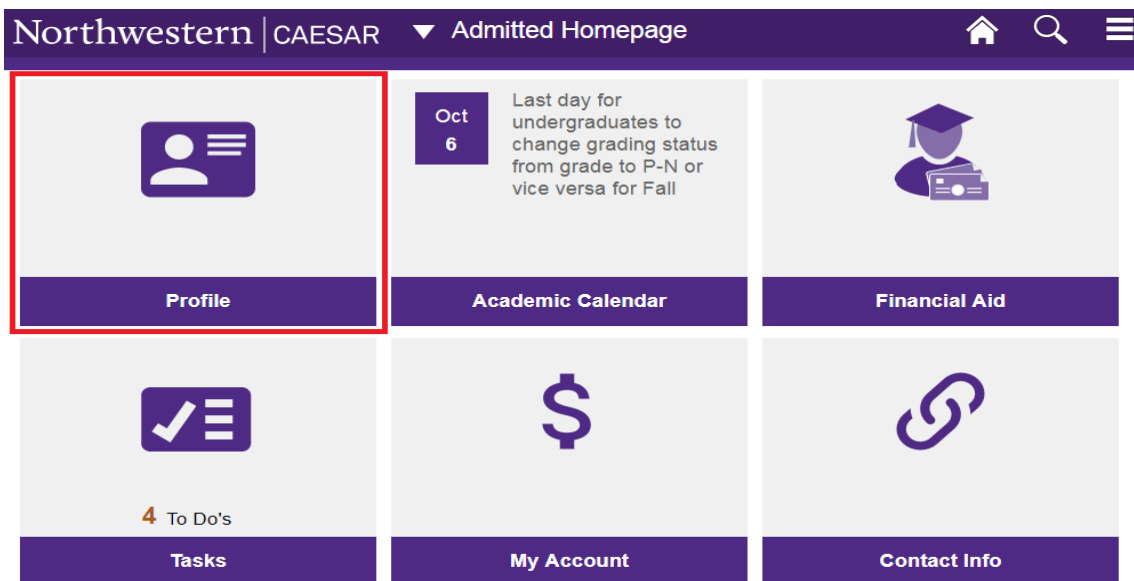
Northwestern | CAESAR ▼ Admitted Homepage

Profile

Oct
6
Last day for undergraduates to change grading status from grade to P-N or vice versa for Fall

Academic Calendar

Financial Aid

4 To Do's

Tasks

$

My Account

Contact Info